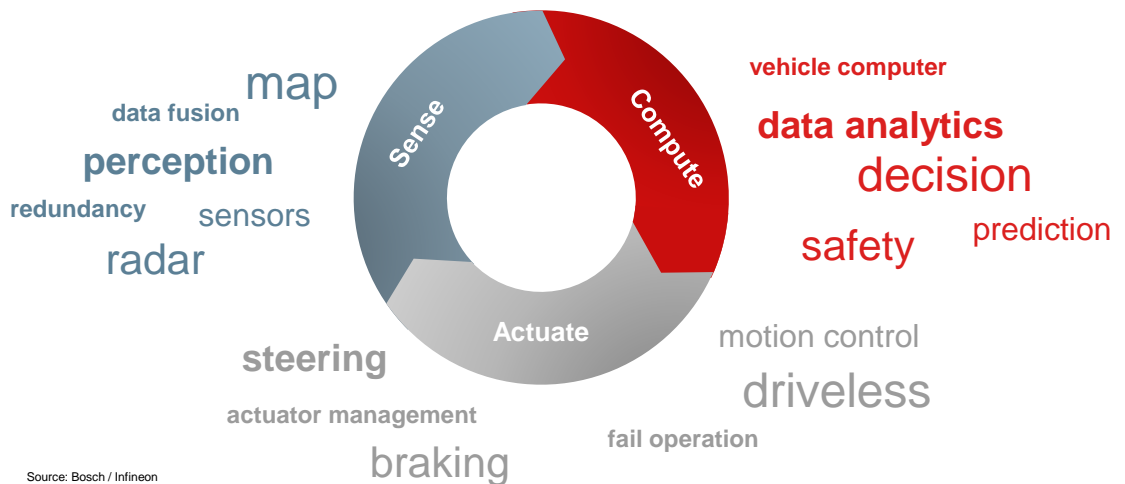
map

data fusion

perception

redundancy

sensors

radar

Sense

Compute

Actuate

vehicle computer

data analytics

decision

safety

prediction

motion control

driveless

steering

actuator management

fail operation

braking

Source: Bosch / Infineon